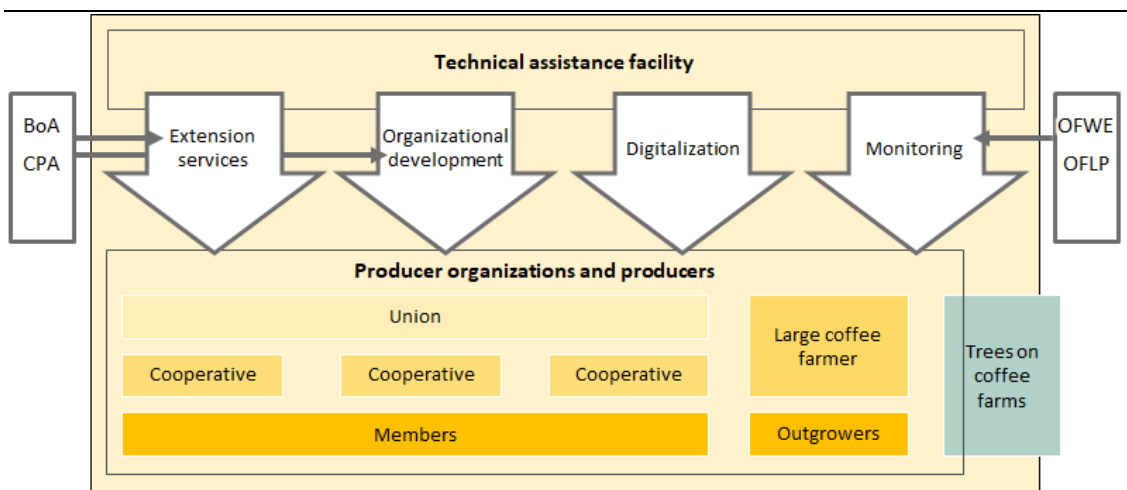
Technical assistance facility

BoA
CPA

Extension services

Organizational development

Digitalization

Monitoring

OFWE
OFLP

Producer organizations and producers

Union

Cooperative

Cooperative

Cooperative

Members

Large coffee farmer

Outgrowers

Trees on coffee farms